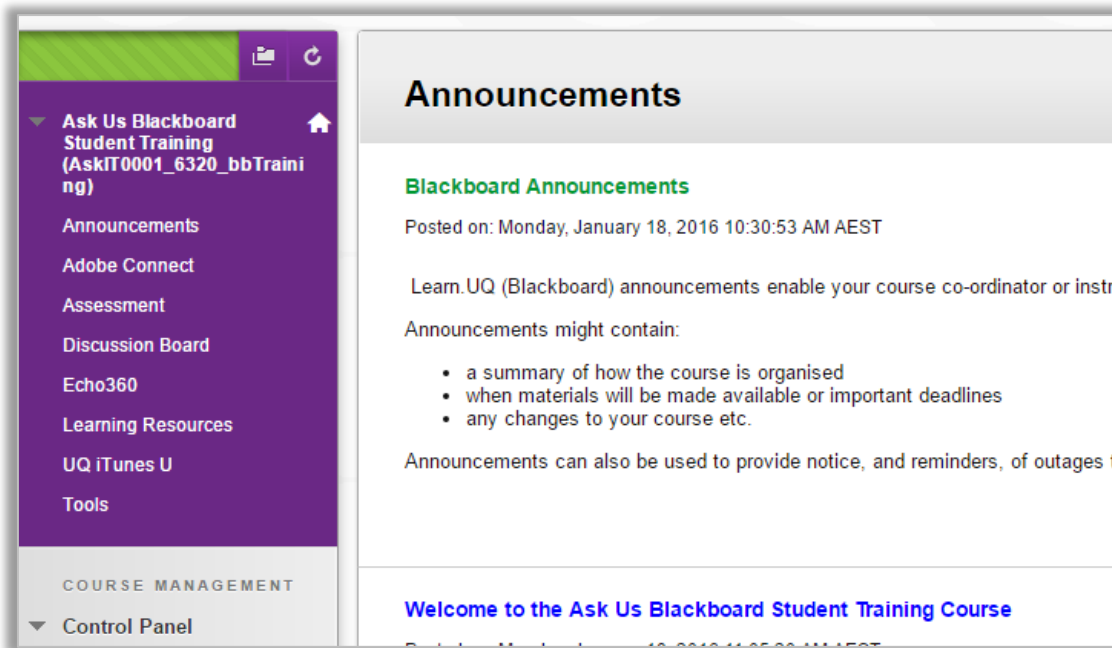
Ask Us Blackboard Student Training (AskIT0001_6320_bbTraining)

Announcements

Adobe Connect

Assessment

Discussion Board

Echo360

Learning Resources

UQ iTunes U

Tools

COURSE MANAGEMENT

Control Panel

Announcements

Blackboard Announcements

Posted on: Monday, January 18, 2016 10:30:53 AM AEST

Learn.UQ (Blackboard) announcements enable your course co-ordinator or instr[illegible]

Announcements might contain:

- a summary of how the course is organised
- when materials will be made available or important deadlines
- any changes to your course etc.

Announcements can also be used to provide notice, and reminders, of outages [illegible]

Welcome to the Ask Us Blackboard Student Training Course

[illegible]